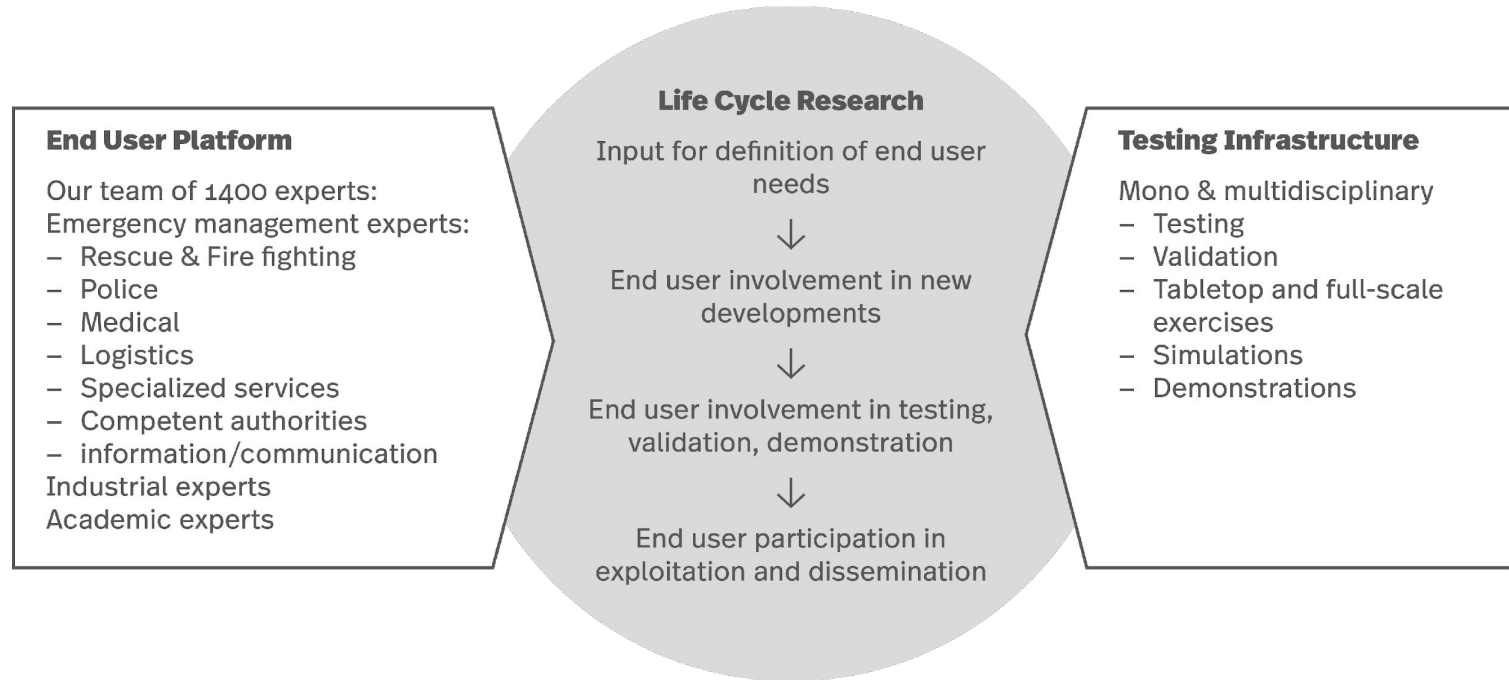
**End User Platform**

Our team of 1400 experts:
Emergency management experts:
– Rescue & Fire fighting
– Police
– Medical
– Logistics
– Specialized services
– Competent authorities
– information/communication
Industrial experts
Academic experts

**Life Cycle Research**

Input for definition of end user needs

↓

End user involvement in new developments

↓

End user involvement in testing, validation, demonstration

↓

End user participation in exploitation and dissemination

**Testing Infrastructure**

Mono & multidisciplinary
– Testing
– Validation
– Tabletop and full-scale exercises
– Simulations
– Demonstrations